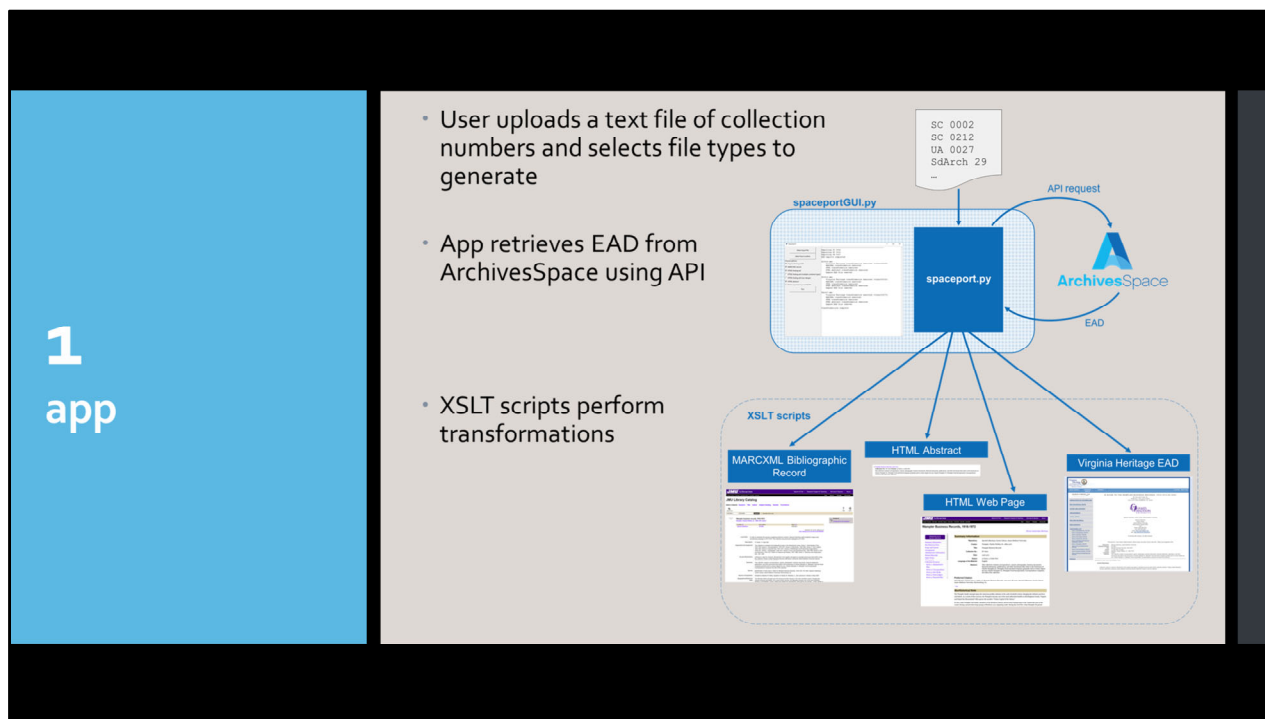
1
app

• User uploads a text file of collection numbers and selects file types to generate

• App retrieves EAD from ArchivesSpace using API

• XSLT scripts perform transformations

SC 0002
SC 0212
UA 0027
SdArch 29
…

spaceportGUI.py

spaceport.py

API request

ArchivesSpace

EAD

XSLT scripts

MARCXML Bibliographic Record

HTML Abstract

HTML Web Page

Virginia Heritage EAD